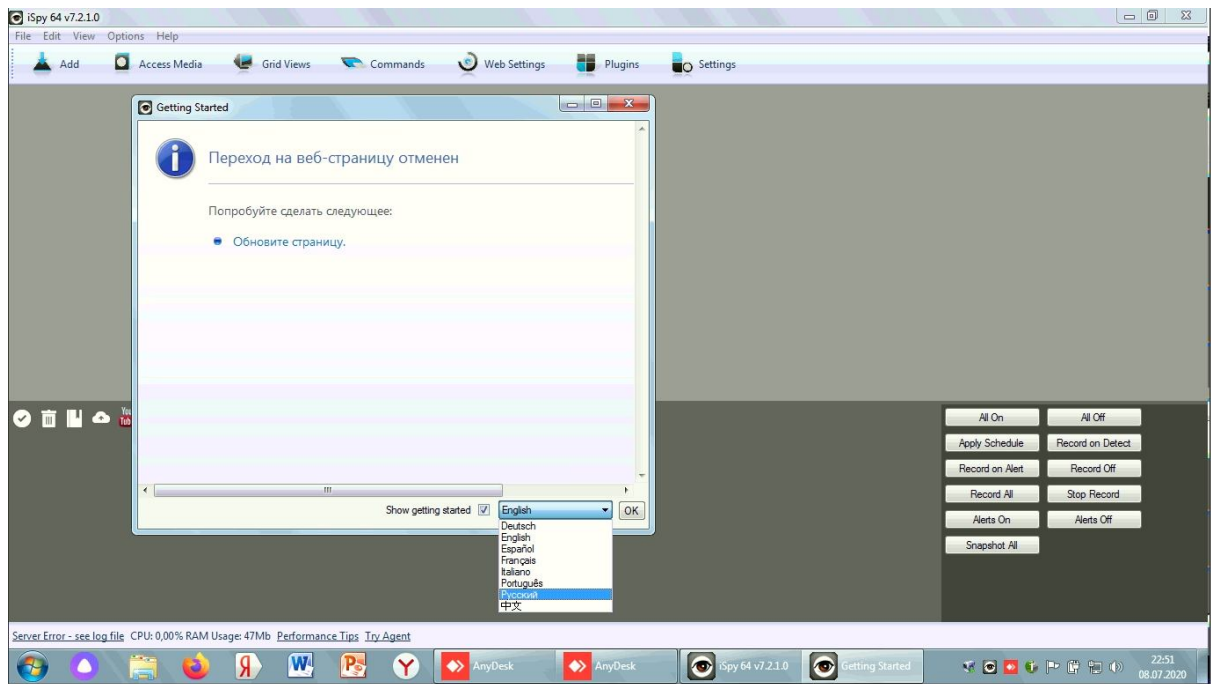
iSpy 64 v7.2.1.0

File Edit View Options Help

Add Access Media Grid Views Commands Web Settings Plugins Settings

Getting Started

Переход на веб-страницу отменен

Попробуйте сделать следующее:

Обновите страницу.

Show getting started English OK

Deutsch
English
Español
Français
Italiano
Português
Русский
中文

All On
All Off
Apply Schedule
Record on Detect
Record on Alert
Record Off
Record All
Stop Record
Alerts On
Alerts Off
Snapshot All

Server Error - see log file CPU: 0,00% RAM Usage: 47Mb Performance Tips Try Agent

AnyDesk AnyDesk iSpy 64 v7.2.1.0 Getting Started

22:51
08.07.2020